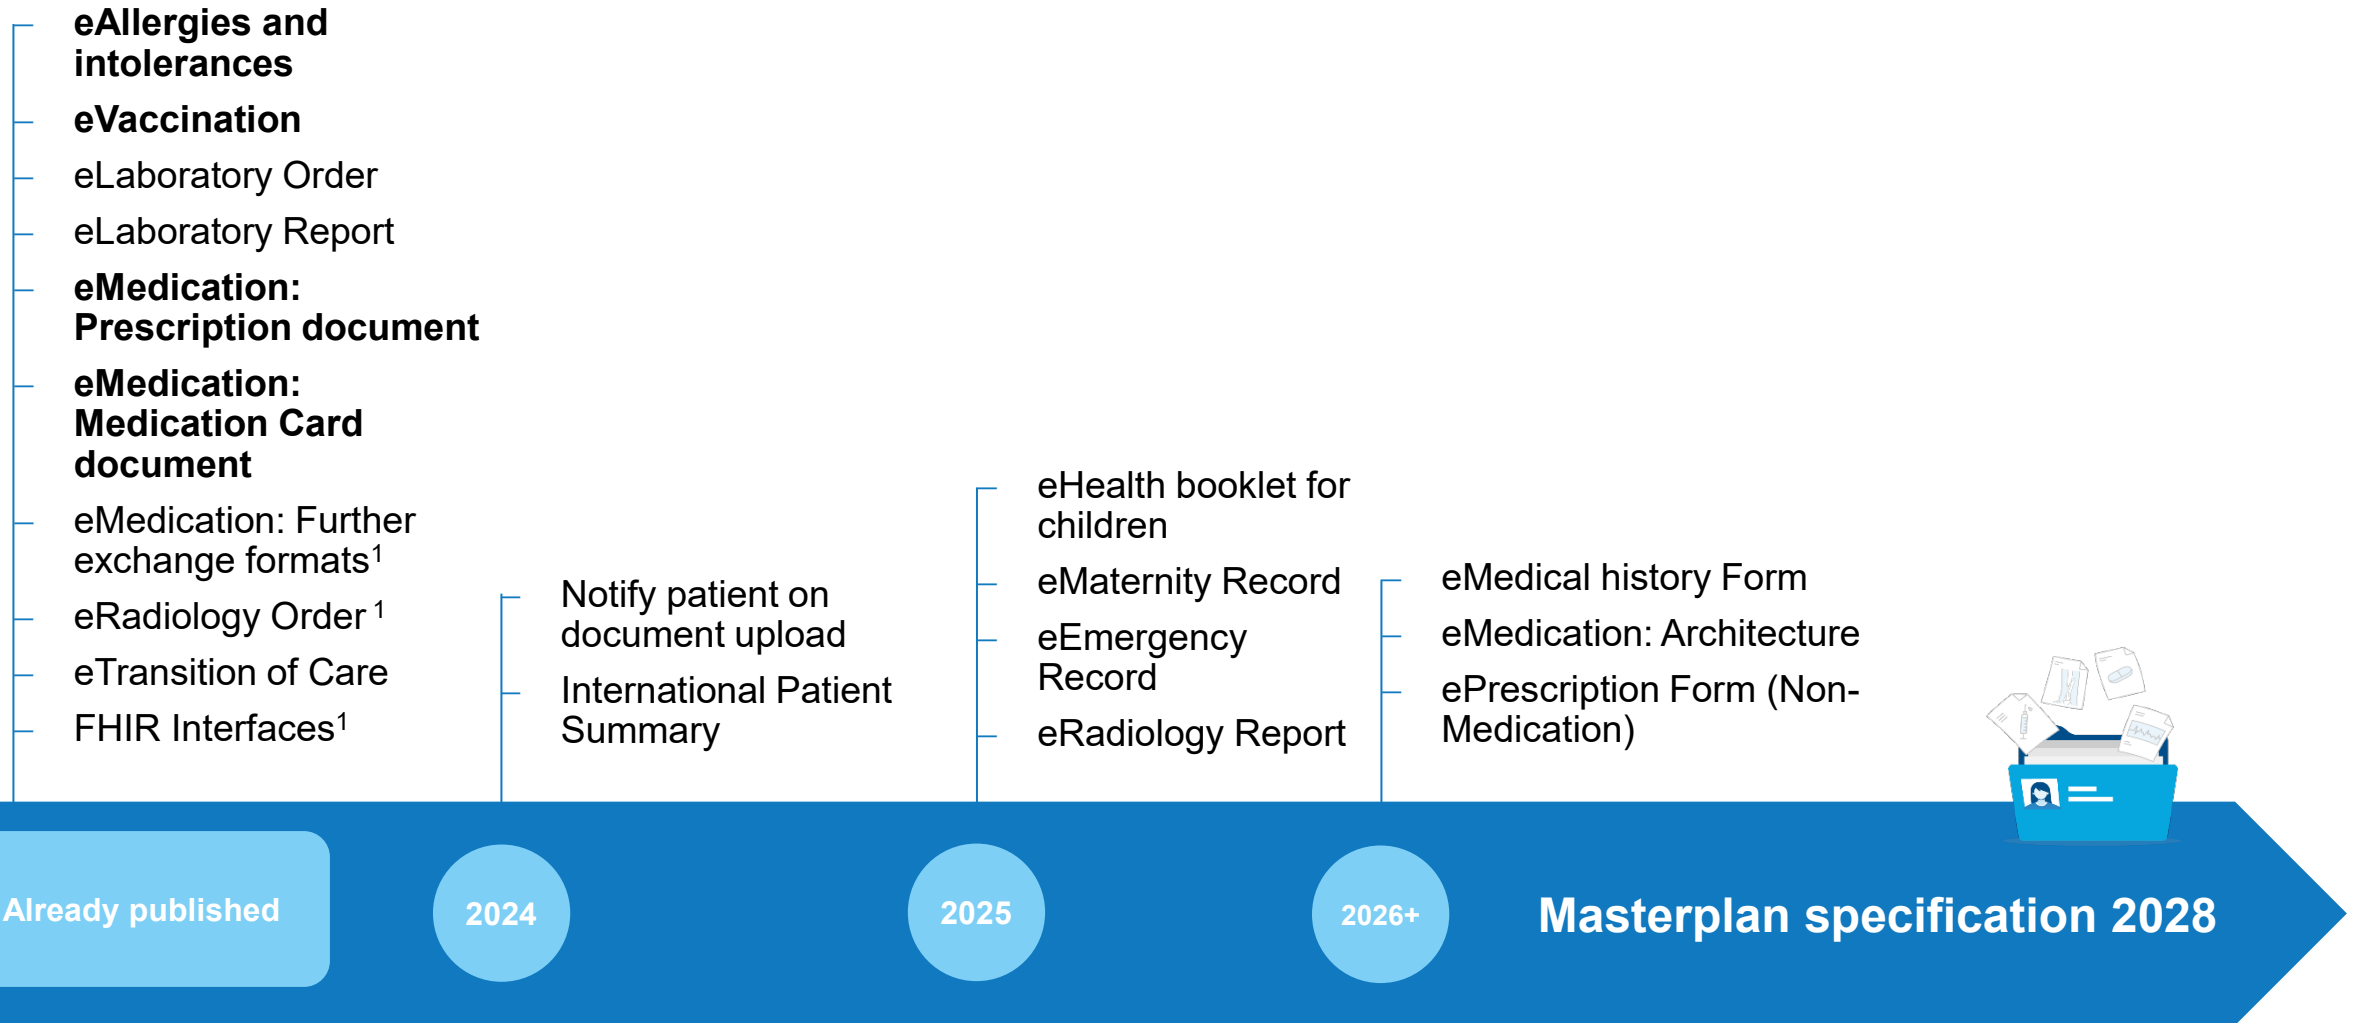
eAllergies and intolerances

eVaccination

eLaboratory Order

eLaboratory Report

eMedication: Prescription document

eMedication: Medication Card document

eMedication: Further exchange formats$^1$

eRadiology Order $^1$

eTransition of Care

FHIR Interfaces$^1$

Notify patient on document upload

International Patient Summary

eHealth booklet for children

eMaternity Record

eEmergency Record

eRadiology Report

eMedical history Form

eMedication: Architecture

ePrescription Form (Non-Medication)

Already published

2024

2025

2026+

Masterplan specification 2028